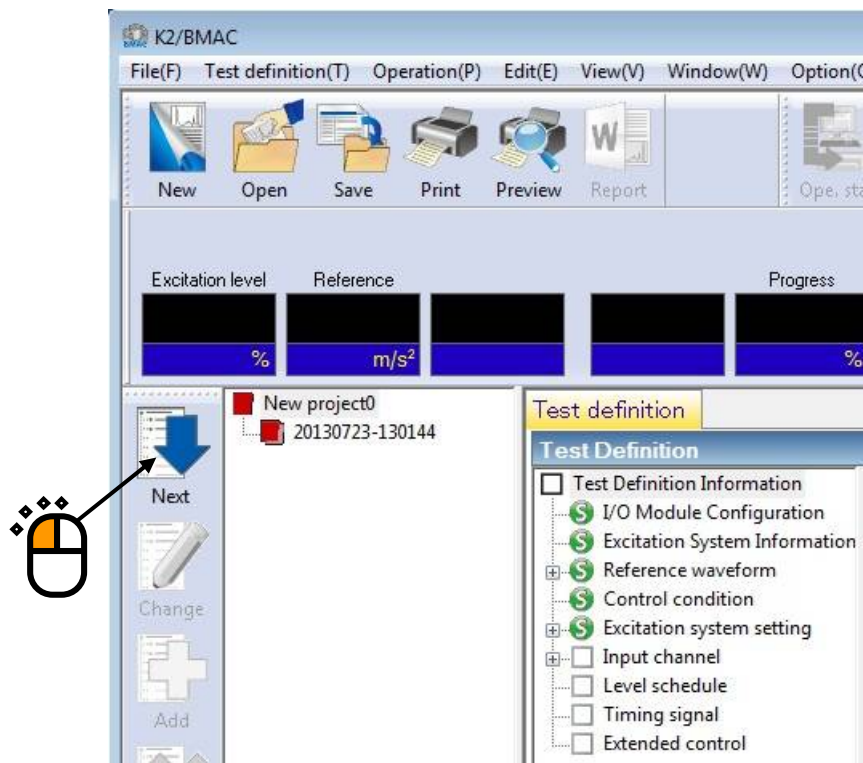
K2/BMAC

File(F) Test definition(T) Operation(P) Edit(E) View(V) Window(W) Option([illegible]

New Open Save Print Preview Report Ope. st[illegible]

Excitation level Reference Progress

% $m/s^2$ %

Next

Change

Add

New project0
20130723-130144

Test definition

Test Definition

Test Definition Information
I/O Module Configuration
Excitation System Information
Reference waveform
Control condition
Excitation system setting
Input channel
Level schedule
Timing signal
Extended control